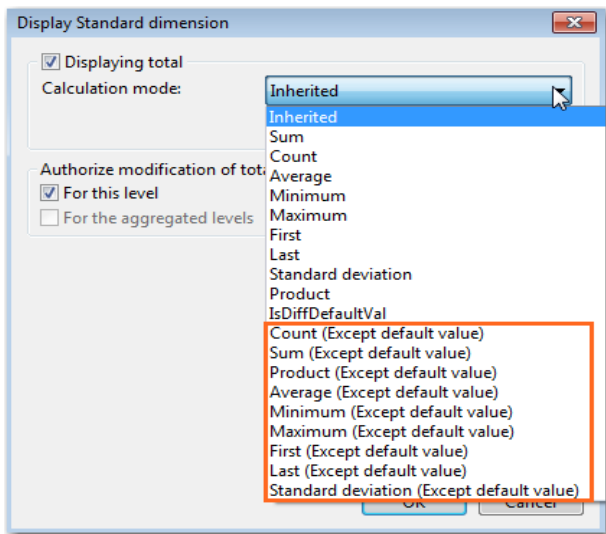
Display Standard dimension

Displaying total
Calculation mode: Inherited

Authorize modification of tota
For this level
For the aggregated levels

Inherited
Sum
Count
Average
Minimum
Maximum
First
Last
Standard deviation
Product
IsDiffDefaultVal
Count (Except default value)
Sum (Except default value)
Product (Except default value)
Average (Except default value)
Minimum (Except default value)
Maximum (Except default value)
First (Except default value)
Last (Except default value)
Standard deviation (Except default value)

OK Cancel